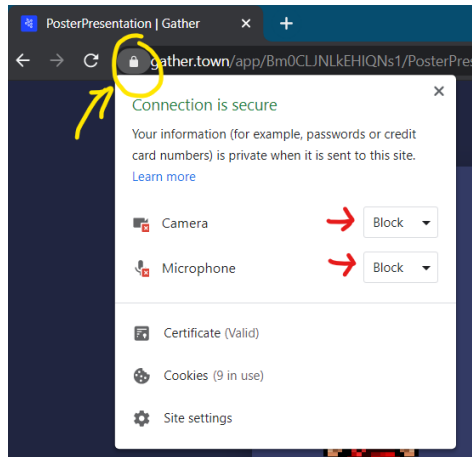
PosterPresentation | Gather ×
+
gather.town/app/Bm0CLJNLkEHIQNs1/PosterPres

Connection is secure
×
Your information (for example, passwords or credit card numbers) is private when it is sent to this site.
Learn more

Camera Block
Microphone Block

Certificate (Valid)
Cookies (9 in use)
Site settings